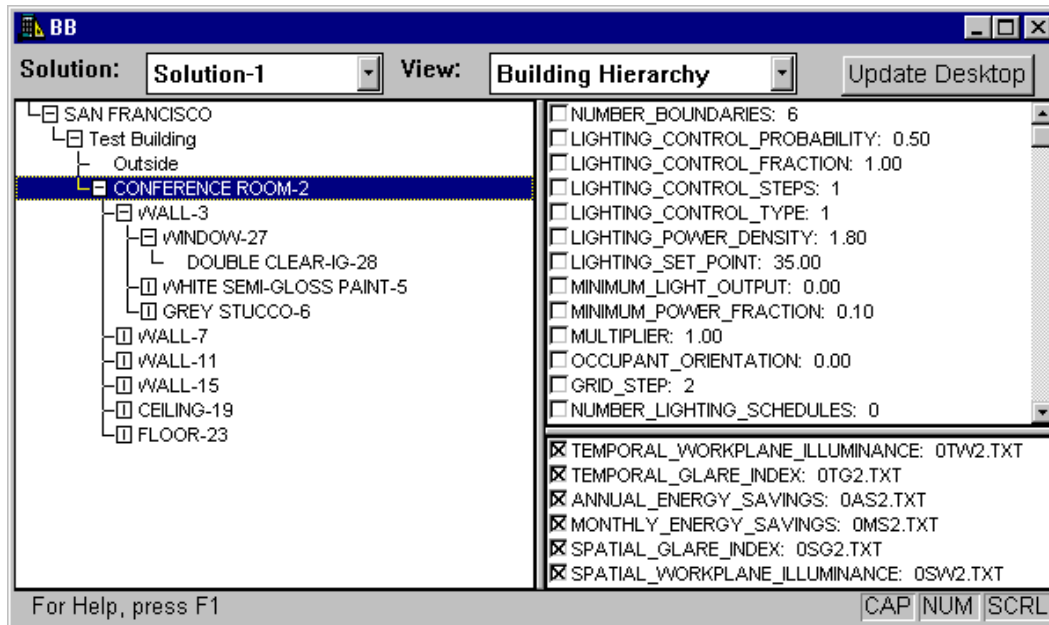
BB

Solution: Solution-1 View: Building Hierarchy Update Desktop

SAN FRANCISCO
Test Building
Outside
CONFERENCE ROOM-2
WALL-3
WINDOW-27
DOUBLE CLEAR-IG-28
WHITE SEMI-GLOSS PAINT-5
GREY STUCCO-6
WALL-7
WALL-11
WALL-15
CEILING-19
FLOOR-23

NUMBER_BOUNDARIES: 6
LIGHTING_CONTROL_PROBABILITY: 0.50
LIGHTING_CONTROL_FRACTION: 1.00
LIGHTING_CONTROL_STEPS: 1
LIGHTING_CONTROL_TYPE: 1
LIGHTING_POWER_DENSITY: 1.80
LIGHTING_SET_POINT: 35.00
MINIMUM_LIGHT_OUTPUT: 0.00
MINIMUM_POWER_FRACTION: 0.10
MULTIPLIER: 1.00
OCCUPANT_ORIENTATION: 0.00
GRID_STEP: 2
NUMBER_LIGHTING_SCHEDULES: 0

TEMPORAL_WORKPLANE_ILLUMINANCE: 0TW2.TXT
TEMPORAL_GLARE_INDEX: 0TG2.TXT
ANNUAL_ENERGY_SAVINGS: 0AS2.TXT
MONTHLY_ENERGY_SAVINGS: 0MS2.TXT
SPATIAL_GLARE_INDEX: 0SG2.TXT
SPATIAL_WORKPLANE_ILLUMINANCE: 0SW2.TXT

For Help, press F1 CAP NUM SCRL